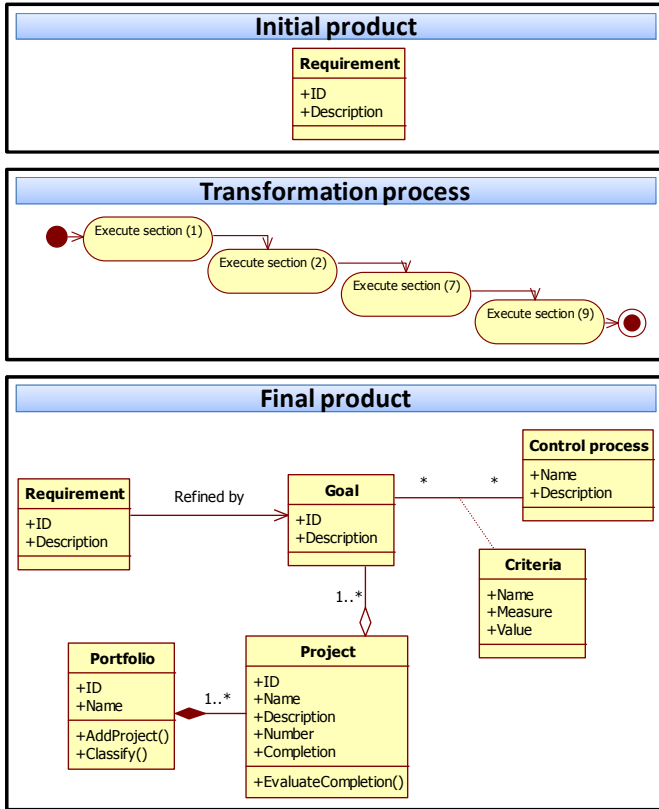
Initial product

Requirement
+ID
+Description

Transformation process

Execute section (1)
Execute section (2)
Execute section (7)
Execute section (9)

Final product

Requirement
+ID
+Description

Refined by

Goal
+ID
+Description

*

*

Control process
+Name
+Description

Criteria
+Name
+Measure
+Value

1..*

Portfolio
+ID
+Name
+AddProject()
+Classify()

1..*

Project
+ID
+Name
+Description
+Number
+Completion
+EvaluateCompletion()